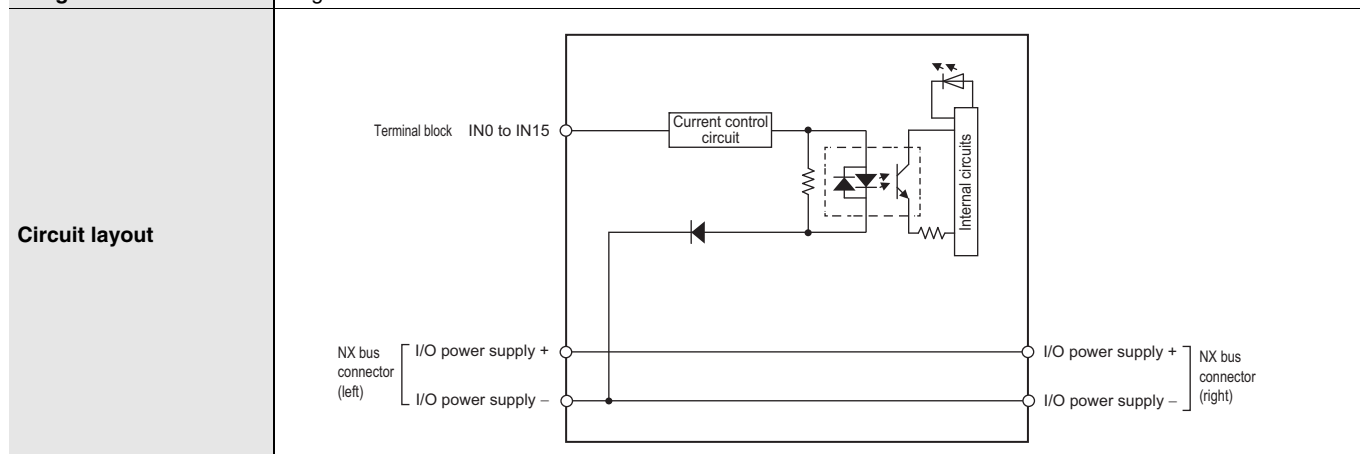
Circuit layout

Terminal block IN0 to IN15

Current control circuit

Internal circuits

NX bus connector (left)

I/O power supply +

I/O power supply −

I/O power supply +

I/O power supply −

NX bus connector (right)